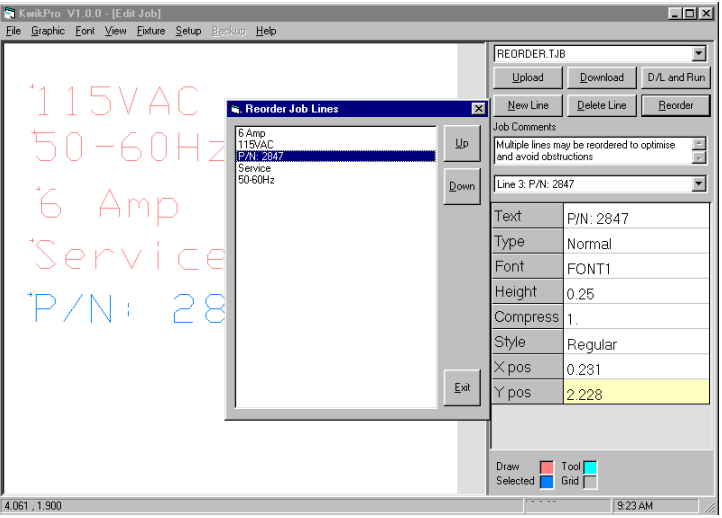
KwikPro V1.0.0 - [Edit Job]

File Graphic Font View Fixture Setup Backup Help

115VAC
50-60Hz
6 Amp
Service
P/N: 28

Reorder Job Lines

6 Amp
115VAC
P/N: 2847
Service
50-60Hz

Up
Down
Exit

REORDER.TJB

Upload
Download
D/L and Run
New Line
Delete Line
Reorder

Job Comments
Multiple lines may be reordered to optimise and avoid obstructions

Line 3: P/N: 2847

| Text | P/N: 2847 |
|---|---|
| Type | Normal |
| Font | FONT1 |
| Height | 0.25 |
| Compress | 1. |
| Style | Regular |
| X pos | 0.231 |
| Y pos | 2.228 |

Draw
Selected
Tool
Grid

4.061 , 1.900
9:23 AM